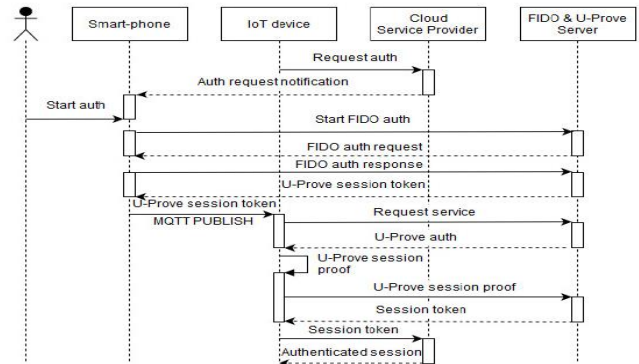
Smart-phone

IoT device

Cloud Service Provider

FIDO & U-Prove Server

Request auth

Auth request notification

Start auth

Start FIDO auth

FIDO auth request

FIDO auth response

U-Prove session token

U-Prove session token

MQTT PUBLISH

Request service

U-Prove auth

U-Prove session proof

U-Prove session proof

Session token

Session token

Authenticated session